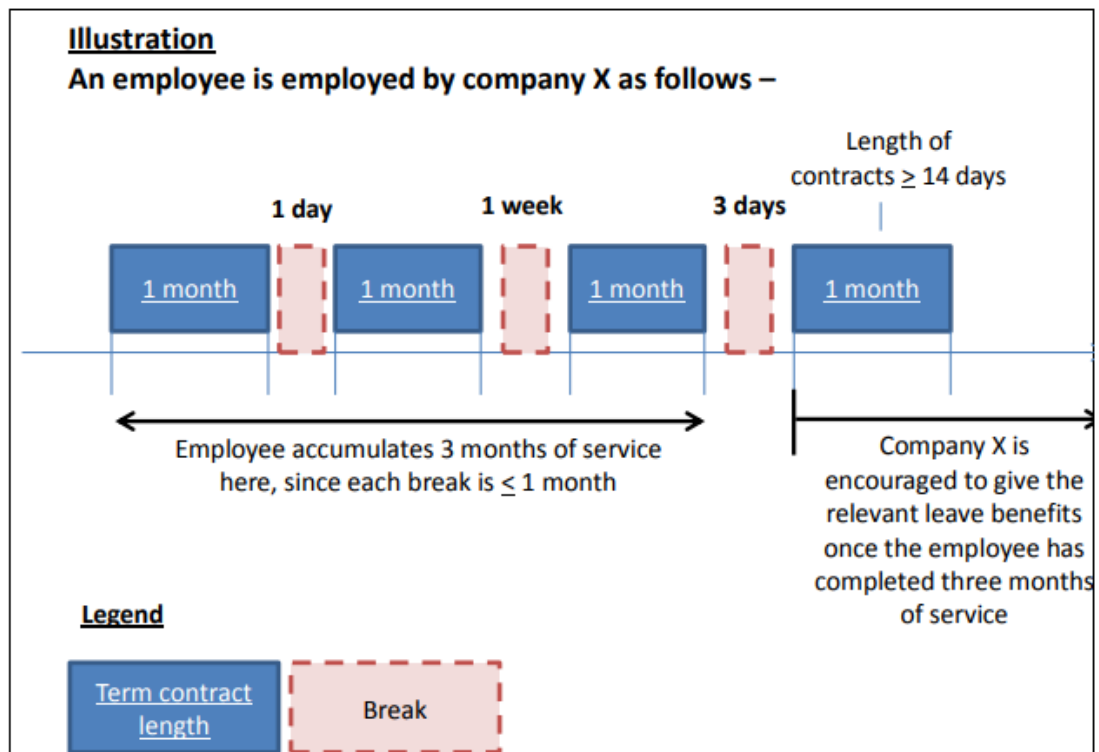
Illustration

An employee is employed by company X as follows –

Length of contracts $\geq$ 14 days

1 day

1 week

3 days

1 month

1 month

1 month

1 month

Employee accumulates 3 months of service here, since each break is $\leq$ 1 month

Company X is encouraged to give the relevant leave benefits once the employee has completed three months of service

Legend

Term contract length

Break